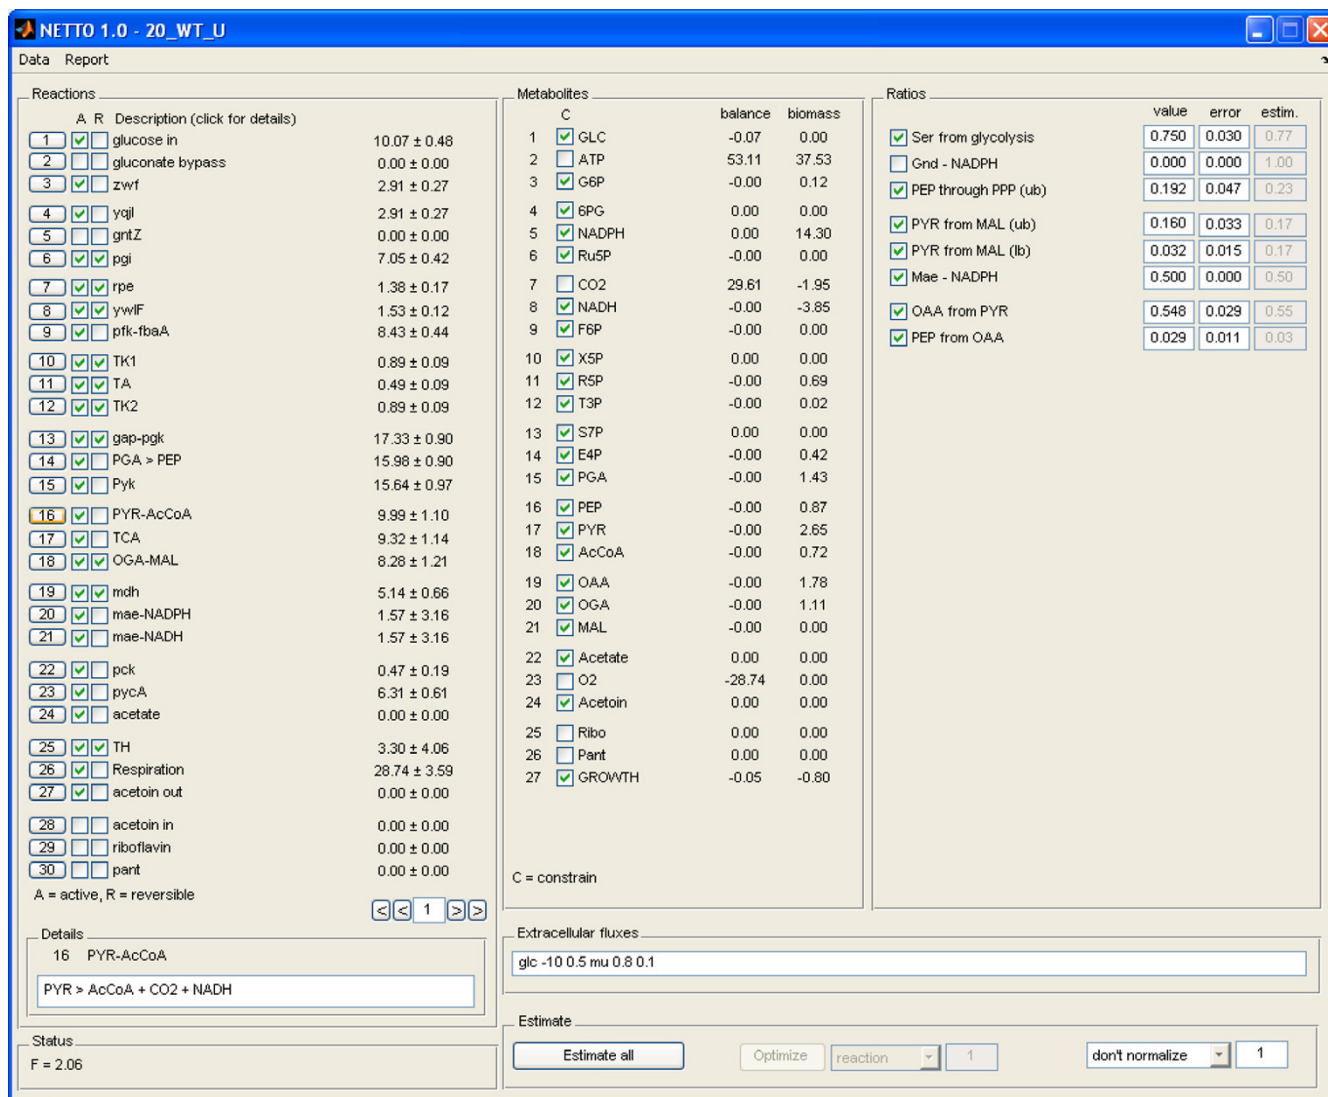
NETTO 1.0 - 20_WT_U

Data Report

Reactions

A R Description (click for details)

| | | | | |
|---|---|---|---|---|
| 1 | ☑ | ☐ | glucose in | 10.07 ± 0.48 |
| 2 | ☐ | ☐ | gluconate bypass | 0.00 ± 0.00 |
| 3 | ☑ | ☐ | zwf | 2.91 ± 0.27 |
| 4 | ☑ | ☐ | yqjl | 2.91 ± 0.27 |
| 5 | ☐ | ☐ | gntZ | 0.00 ± 0.00 |
| 6 | ☑ | ☑ | pgi | 7.05 ± 0.42 |
| 7 | ☑ | ☑ | rpe | 1.38 ± 0.17 |
| 8 | ☑ | ☑ | ywlF | 1.53 ± 0.12 |
| 9 | ☑ | ☐ | pfk-fbaA | 8.43 ± 0.44 |
| 10 | ☑ | ☑ | TK1 | 0.89 ± 0.09 |
| 11 | ☑ | ☑ | TA | 0.49 ± 0.09 |
| 12 | ☑ | ☑ | TK2 | 0.89 ± 0.09 |
| 13 | ☑ | ☑ | gap-pgk | 17.33 ± 0.90 |
| 14 | ☑ | ☐ | PGA > PEP | 15.98 ± 0.90 |
| 15 | ☑ | ☐ | Pyk | 15.64 ± 0.97 |
| 16 | ☑ | ☐ | PYR-AcCoA | 9.99 ± 1.10 |
| 17 | ☑ | ☐ | TCA | 9.32 ± 1.14 |
| 18 | ☑ | ☑ | OGA-MAL | 8.28 ± 1.21 |
| 19 | ☑ | ☑ | mdh | 5.14 ± 0.66 |
| 20 | ☑ | ☐ | mae-NADPH | 1.57 ± 3.16 |
| 21 | ☑ | ☐ | mae-NADH | 1.57 ± 3.16 |
| 22 | ☑ | ☐ | pck | 0.47 ± 0.19 |
| 23 | ☑ | ☐ | pycA | 6.31 ± 0.61 |
| 24 | ☑ | ☐ | acetate | 0.00 ± 0.00 |
| 25 | ☑ | ☑ | TH | 3.30 ± 4.06 |
| 26 | ☑ | ☐ | Respiration | 28.74 ± 3.59 |
| 27 | ☑ | ☐ | acetoin out | 0.00 ± 0.00 |
| 28 | ☐ | ☐ | acetoin in | 0.00 ± 0.00 |
| 29 | ☐ | ☐ | riboflavin | 0.00 ± 0.00 |
| 30 | ☐ | ☐ | pant | 0.00 ± 0.00 |

A = active, R = reversible

1

Metabolites

| | C | | balance | biomass |
|---|---|---|---|---|
| 1 | ☑ | GLC | -0.07 | 0.00 |
| 2 | ☐ | ATP | 53.11 | 37.53 |
| 3 | ☑ | G6P | -0.00 | 0.12 |
| 4 | ☑ | 6PG | 0.00 | 0.00 |
| 5 | ☑ | NADPH | 0.00 | 14.30 |
| 6 | ☑ | Ru5P | -0.00 | 0.00 |
| 7 | ☐ | CO2 | 29.61 | -1.95 |
| 8 | ☑ | NADH | -0.00 | -3.85 |
| 9 | ☑ | F6P | -0.00 | 0.00 |
| 10 | ☑ | X5P | 0.00 | 0.00 |
| 11 | ☑ | R5P | -0.00 | 0.69 |
| 12 | ☑ | T3P | -0.00 | 0.02 |
| 13 | ☑ | S7P | 0.00 | 0.00 |
| 14 | ☑ | E4P | -0.00 | 0.42 |
| 15 | ☑ | PGA | -0.00 | 1.43 |
| 16 | ☑ | PEP | -0.00 | 0.87 |
| 17 | ☑ | PYR | -0.00 | 2.65 |
| 18 | ☑ | AcCoA | -0.00 | 0.72 |
| 19 | ☑ | OAA | -0.00 | 1.78 |
| 20 | ☑ | OGA | -0.00 | 1.11 |
| 21 | ☑ | MAL | -0.00 | 0.00 |
| 22 | ☑ | Acetate | 0.00 | 0.00 |
| 23 | ☐ | O2 | -28.74 | 0.00 |
| 24 | ☑ | Acetoin | 0.00 | 0.00 |
| 25 | ☐ | Ribo | 0.00 | 0.00 |
| 26 | ☐ | Pant | 0.00 | 0.00 |
| 27 | ☑ | GROWTH | -0.05 | -0.80 |

C = constrain

Ratios

| | value | error | estim. |
|---|---|---|---|
| ☑ Ser from glycolysis | 0.750 | 0.030 | 0.77 |
| ☐ Gnd - NADPH | 0.000 | 0.000 | 1.00 |
| ☑ PEP through PPP (ub) | 0.192 | 0.047 | 0.23 |
| ☑ PYR from MAL (ub) | 0.160 | 0.033 | 0.17 |
| ☑ PYR from MAL (lb) | 0.032 | 0.015 | 0.17 |
| ☑ Mae - NADPH | 0.500 | 0.000 | 0.50 |
| ☑ OAA from PYR | 0.548 | 0.029 | 0.55 |
| ☑ PEP from OAA | 0.029 | 0.011 | 0.03 |

Details
16 PYR-AcCoA
PYR > AcCoA + CO2 + NADH

Extracellular fluxes
glc -10 0.5 mu 0.8 0.1

Status
F = 2.06

Estimate
Estimate all Optimize reaction 1 don't normalize 1